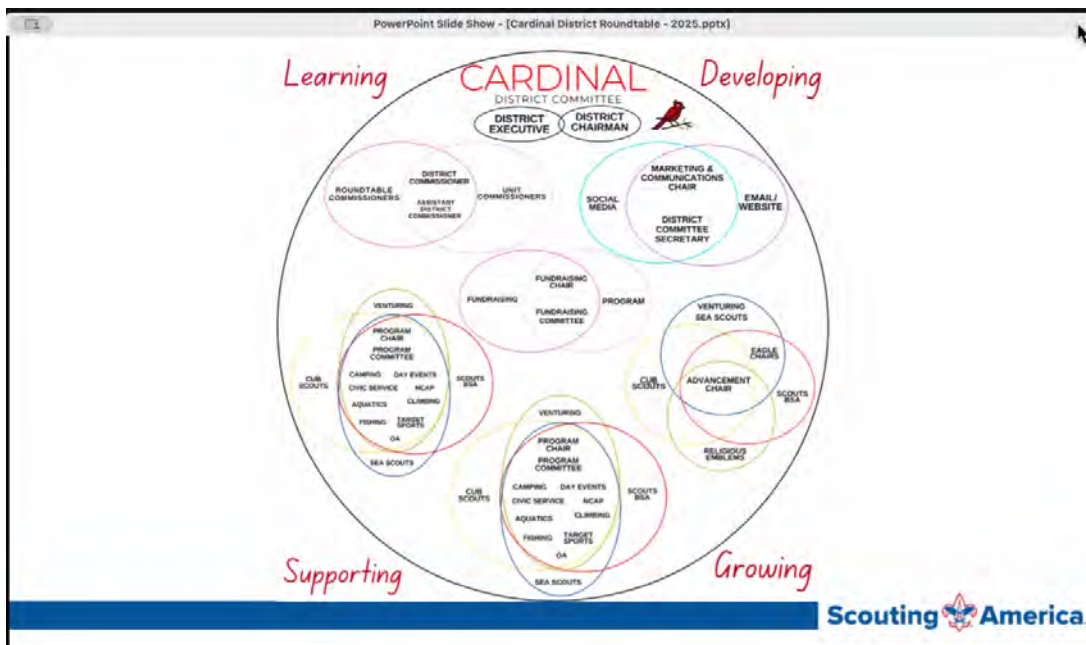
PowerPoint Slide Show - [Cardinal District Roundtable - 2025.pptx]

Learning

CARDINAL
DISTRICT COMMITTEE

Developing

DISTRICT EXECUTIVE

DISTRICT CHAIRMAN

ROUNDTABLE COMMISSIONERS

DISTRICT COMMISSIONER

ASSISTANT DISTRICT COMMISSIONER

UNIT COMMISSIONERS

SOCIAL MEDIA

MARKETING & COMMUNICATIONS CHAIR

DISTRICT COMMITTEE SECRETARY

EMAIL/ WEBSITE

FUNDRAISING

FUNDRAISING CHAIR

FUNDRAISING COMMITTEE

PROGRAM

VENTURING

PROGRAM CHAIR

PROGRAM COMMITTEE

CUB SCOUTS

CAMPING

DAY EVENTS

CIVIC SERVICE

NCAP

SCOUTS BSA

AQUATICS

CLIMBING

FISHING

TARGET SPORTS

OA

SEA SCOUTS

VENTURING SEA SCOUTS

EAGLE CHAIRS

CUB SCOUTS

ADVANCEMENT CHAIR

SCOUTS BSA

RELIGIOUS EMBLEMS

VENTURING

PROGRAM CHAIR

PROGRAM COMMITTEE

CUB SCOUTS

CAMPING

DAY EVENTS

CIVIC SERVICE

NCAP

SCOUTS BSA

AQUATICS

CLIMBING

FISHING

TARGET SPORTS

OA

SEA SCOUTS

Supporting

Growing

Scouting America